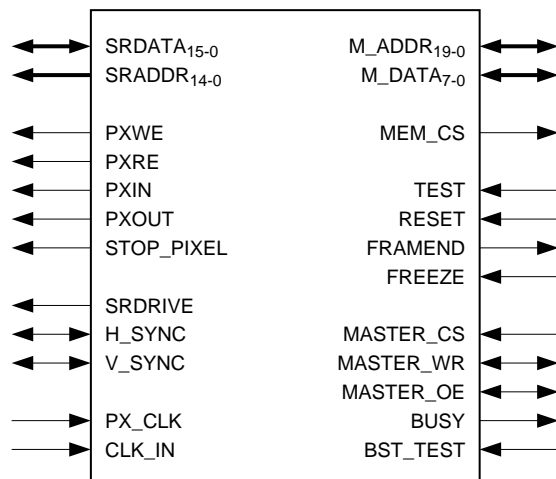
SRDATA$_{15-0}$
SRADDR$_{14-0}$

PXWE
PXRE
PXIN
PXOUT
STOP_PIXEL

SRDRIVE
H_SYNC
V_SYNC

PX_CLK
CLK_IN

M_ADDR$_{19-0}$
M_DATA$_{7-0}$

MEM_CS

TEST
RESET
FRAMEND
FREEZE

MASTER_CS
MASTER_WR
MASTER_OE
BUSY
BST_TEST